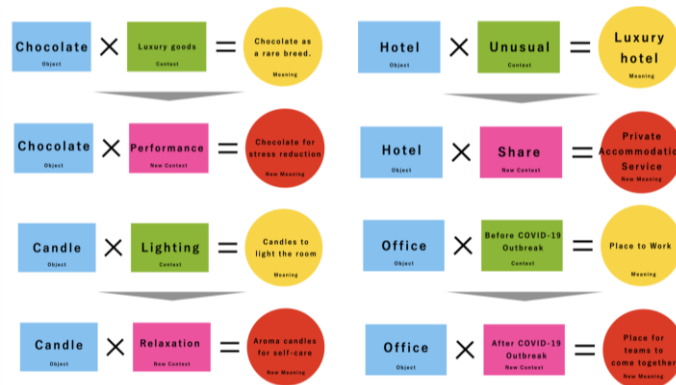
Chocolate
Object
×
Luxury goods
Context
=
Chocolate as a rare breed.
Meaning

Chocolate
Object
×
Performance
New Context
=
Chocolate for stress reduction
New Meaning

Candle
Object
×
Lighting
Context
=
Candles to light the room
Meaning

Candle
Object
×
Relaxation
New Context
=
Aroma candles for self-care
New Meaning

Hotel
Object
×
Unusual
Context
=
Luxury hotel
Meaning

Hotel
Object
×
Share
New Context
=
Private Accommodatio Service
New Meaning

Office
Object
×
Before COVID-19 Outbreak
Context
=
Place to Work
Meaning

Office
Object
×
After COVID-19 Outbreak
New Context
=
Place for teams to come together
New Meaning